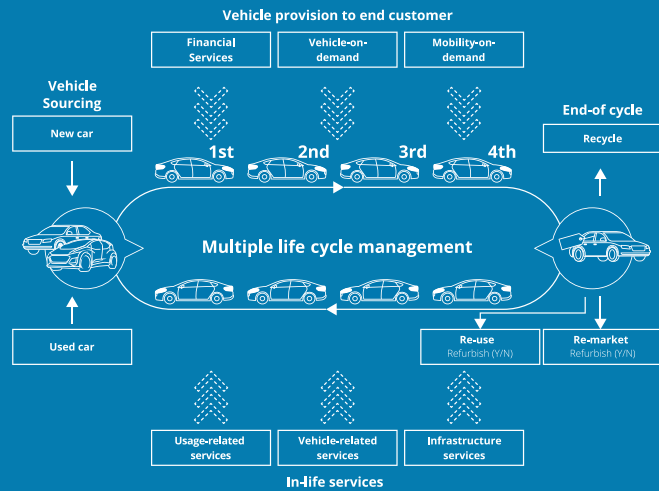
Vehicle provision to end customer

Financial Services

Vehicle-on-demand

Mobility-on-demand

Vehicle Sourcing

New car

End-of cycle

Recycle

1st

2nd

3rd

4th

Multiple life cycle management

Used car

Re-use
Refurbish (Y/N)

Re-market
Refurbish (Y/N)

Usage-related services

Vehicle-related services

Infrastructure services

In-life services